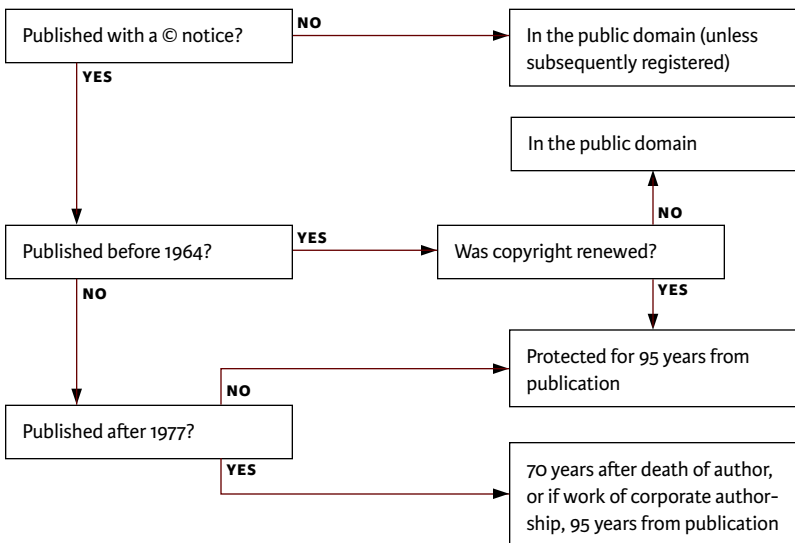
Published with a © notice?

NO

In the public domain (unless subsequently registered)

YES

In the public domain

NO

Published before 1964?

YES

Was copyright renewed?

NO

YES

Protected for 95 years from publication

NO

Published after 1977?

YES

70 years after death of author, or if work of corporate authorship, 95 years from publication